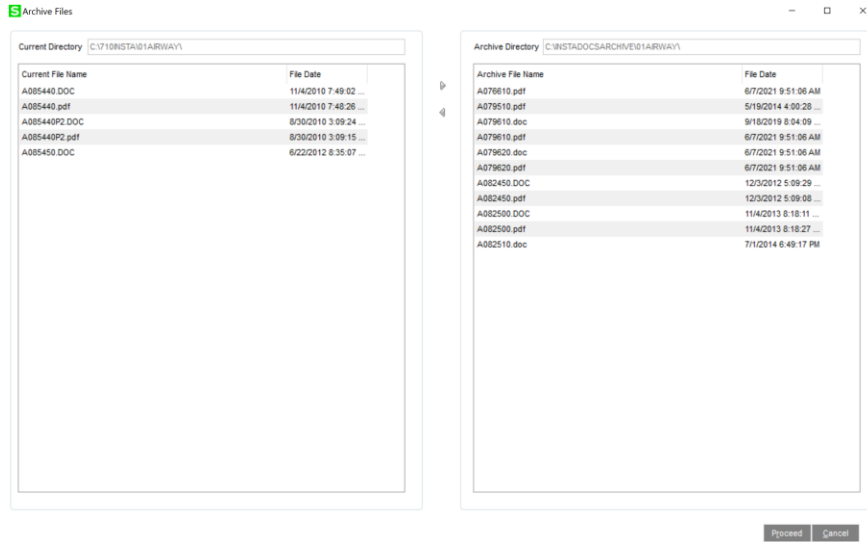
S Archive Files

Current Directory C:\710INSTA\01AIRWAY\

| Current File Name | File Date |
|---|---|
| A085440.DOC | 11/4/2010 7:49:02 ... |
| A085440.pdf | 11/4/2010 7:48:26 ... |
| A085440P2.DOC | 8/30/2010 3:09:24 ... |
| A085440P2.pdf | 8/30/2010 3:09:15 ... |
| A085450.DOC | 6/22/2012 8:35:07 ... |

Archive Directory C:\INSTADOCSARCHIVE\01AIRWAY\

| Archive File Name | File Date |
|---|---|
| A076610.pdf | 6/7/2021 9:51:06 AM |
| A079510.pdf | 5/19/2014 4:00:28 ... |
| A079610.doc | 9/18/2019 8:04:09 ... |
| A079610.pdf | 6/7/2021 9:51:06 AM |
| A079620.doc | 6/7/2021 9:51:06 AM |
| A079620.pdf | 6/7/2021 9:51:06 AM |
| A082450.DOC | 12/3/2012 5:09:29 ... |
| A082450.pdf | 12/3/2012 5:09:08 ... |
| A082500.DOC | 11/4/2013 8:18:11 ... |
| A082500.pdf | 11/4/2013 8:18:27 ... |
| A082510.doc | 7/1/2014 6:49:17 PM |

Proceed Cancel